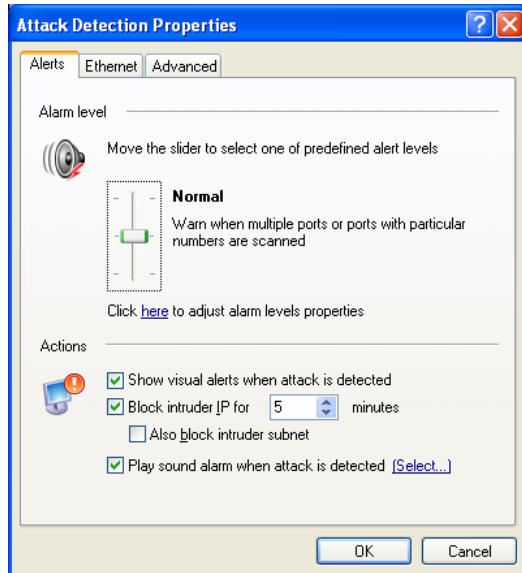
Attack Detection Properties

Alerts | Ethernet | Advanced

Alarm level

Move the slider to select one of predefined alert levels

Normal

Warn when multiple ports or ports with particular numbers are scanned

Click here to adjust alarm levels properties

Actions

Show visual alerts when attack is detected

Block intruder IP for 5 minutes

Also block intruder subnet

Play sound alarm when attack is detected [Select...]

OK

Cancel